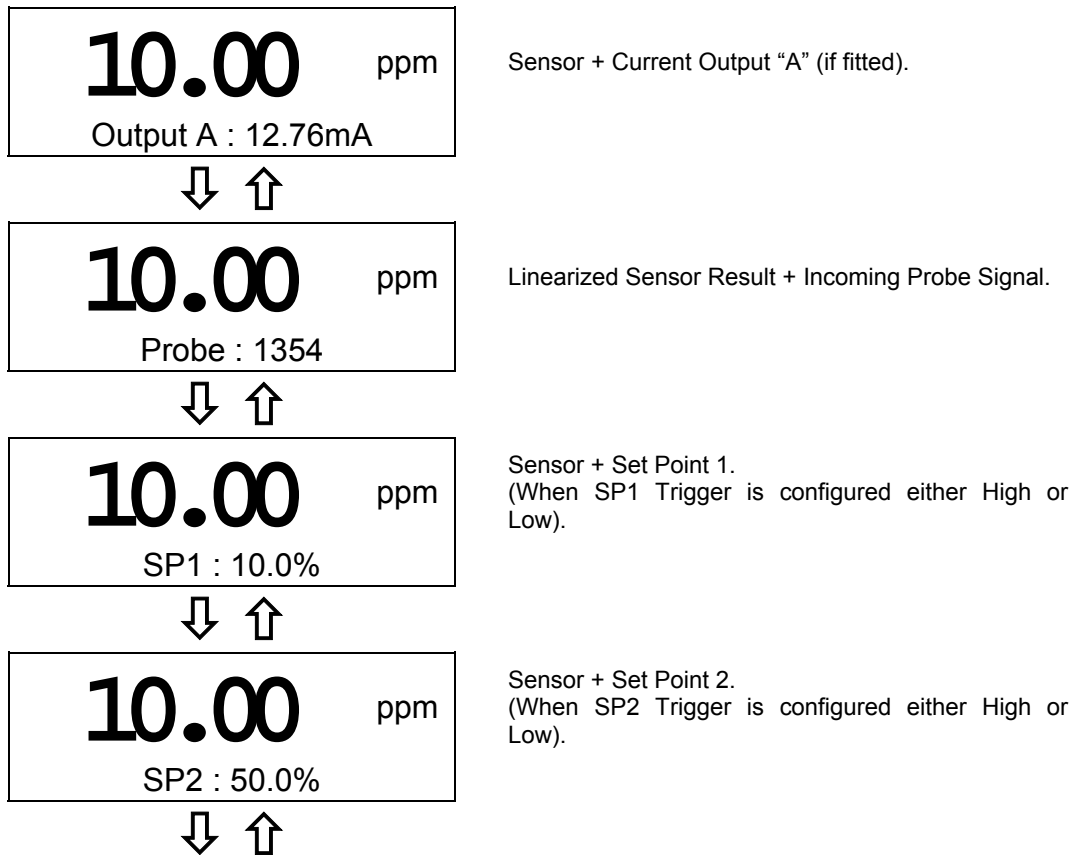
10.00 ppm
Output A : 12.76mA

Sensor + Current Output “A” (if fitted).

⇩ ⇧

10.00 ppm
Probe : 1354

Linearized Sensor Result + Incoming Probe Signal.

⇩ ⇧

10.00 ppm
SP1 : 10.0%

Sensor + Set Point 1.
(When SP1 Trigger is configured either High or Low).

⇩ ⇧

10.00 ppm
SP2 : 50.0%

Sensor + Set Point 2.
(When SP2 Trigger is configured either High or Low).

⇩ ⇧